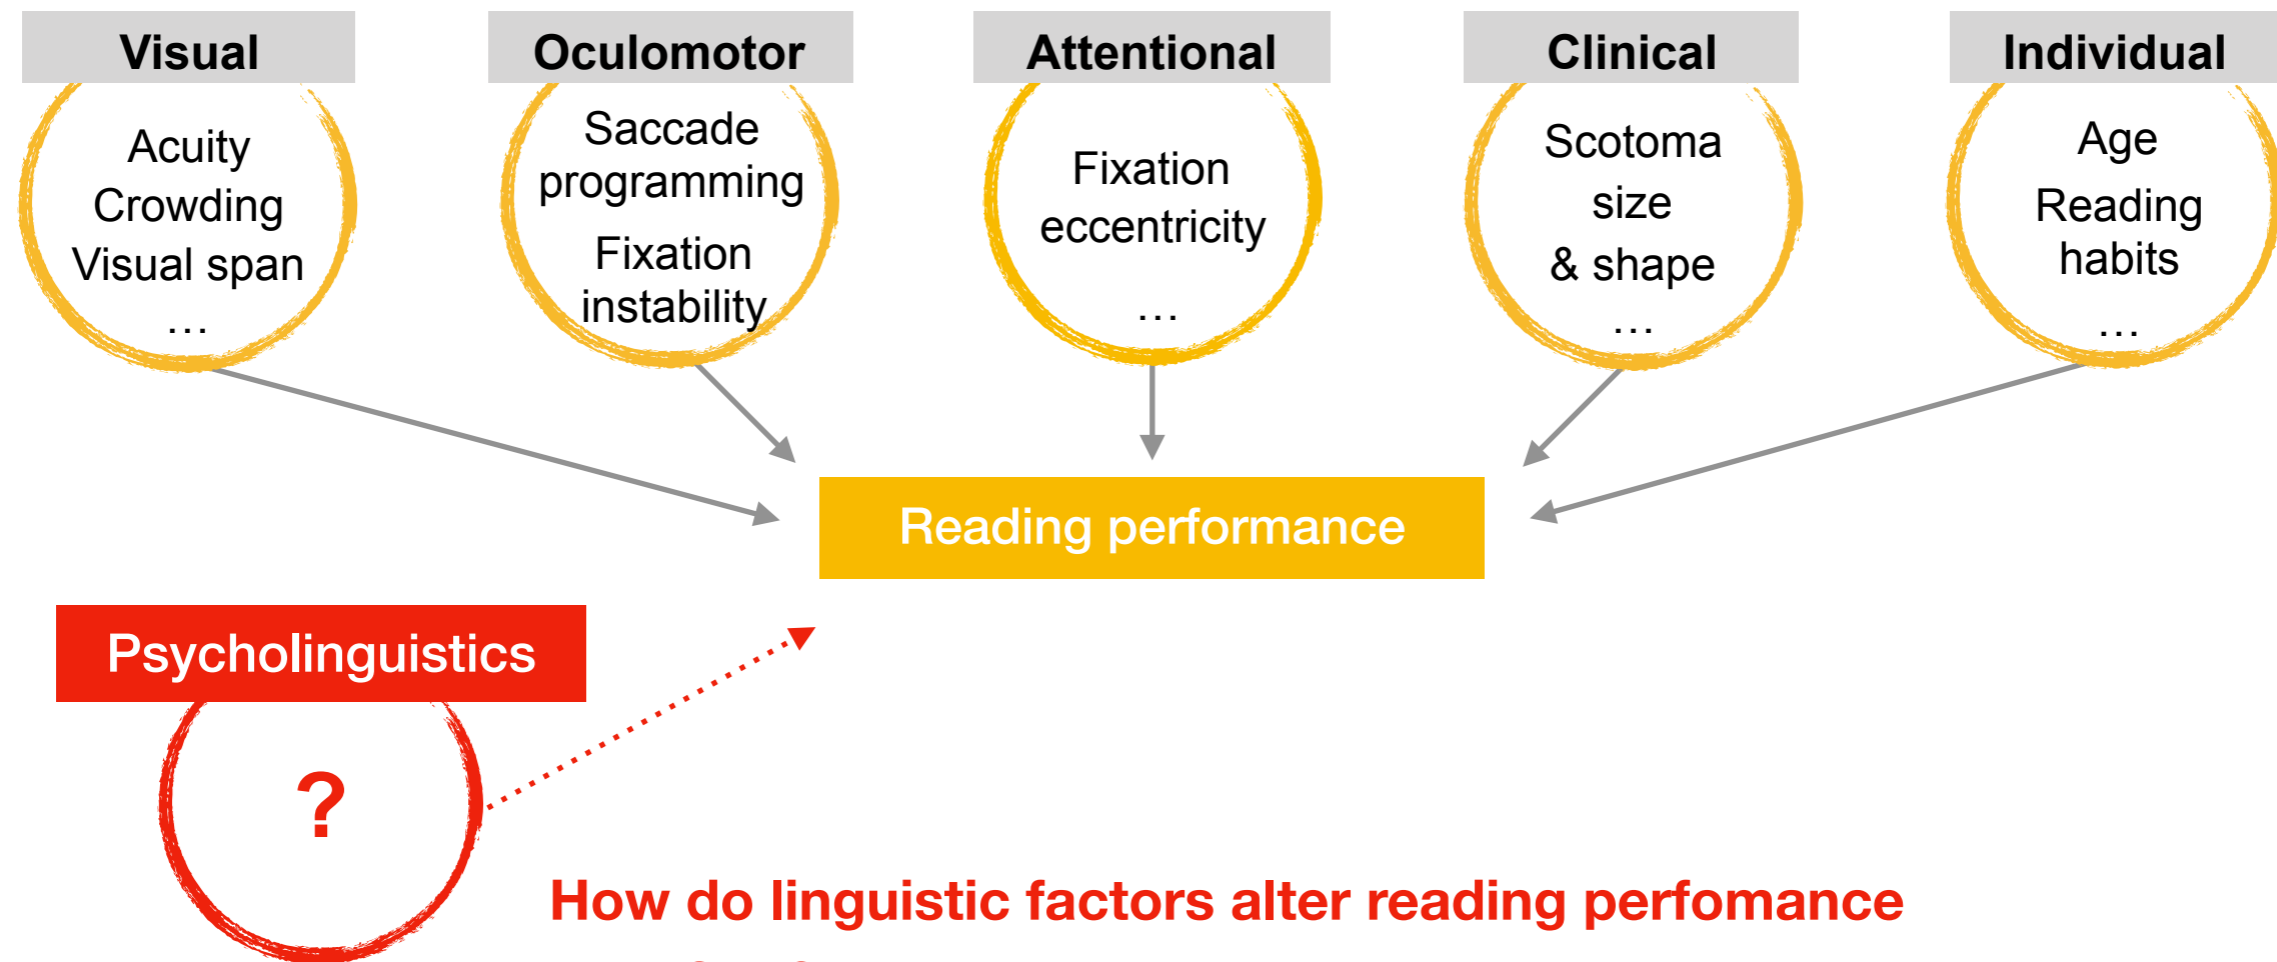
Visual

Acuity
Crowding
Visual span
…

Oculomotor

Saccade programming
Fixation instability

Attentional

Fixation eccentricity
…

Clinical

Scotoma size & shape
…

Individual

Age
Reading habits
…

Reading performance

Psycholinguistics

?

How do linguistic factors alter reading perfomance